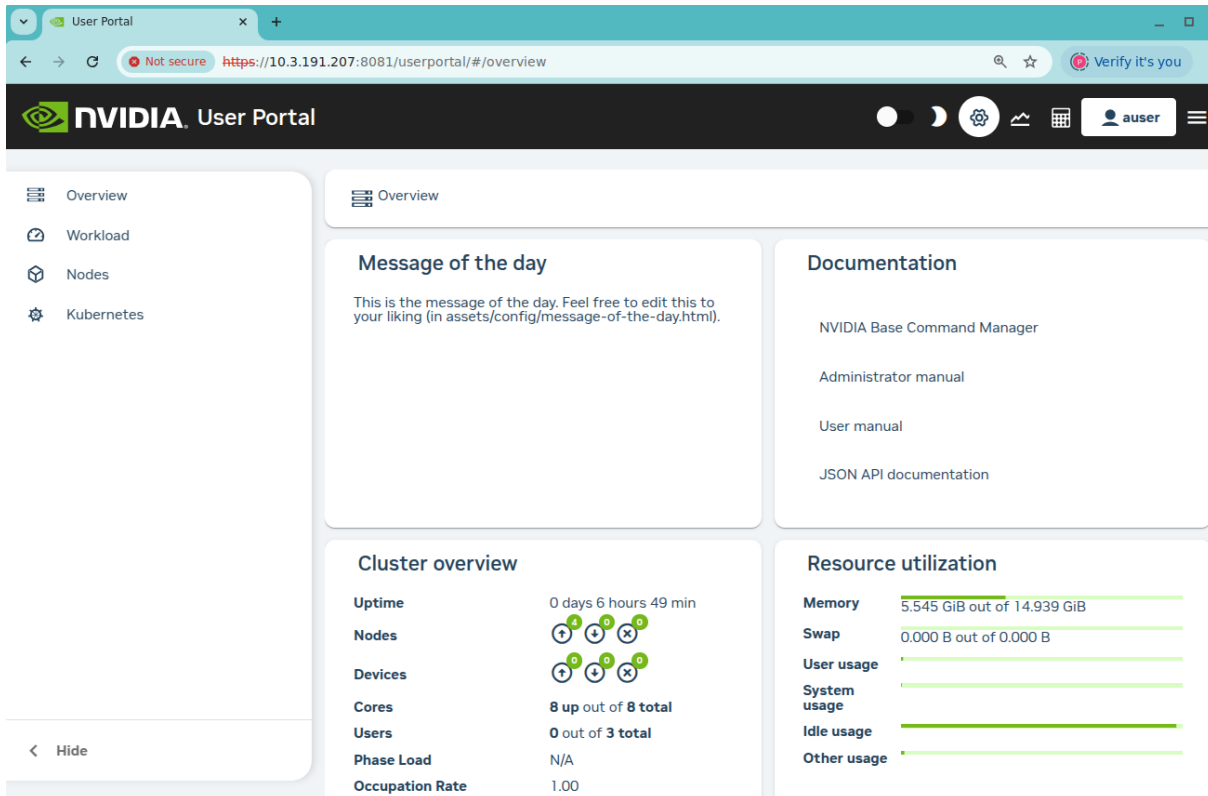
User Portal ×
+

Not secure https://10.3.191.207:8081/userportal/#/overview

Verify it's you

NVIDIA. User Portal

auser

Overview
Workload
Nodes
Kubernetes

Hide

Overview

Message of the day

This is the message of the day. Feel free to edit this to your liking (in assets/config/message-of-the-day.html).

Documentation

NVIDIA Base Command Manager

Administrator manual

User manual

JSON API documentation

Cluster overview

| | |
|---|---|
| Uptime | 0 days 6 hours 49 min |
| Nodes | 4 0 0 |
| Devices | 0 0 0 |
| Cores | 8 up out of 8 total |
| Users | 0 out of 3 total |
| Phase Load | N/A |
| Occupation Rate | 1.00 |

Resource utilization

| | |
|---|---|
| Memory | 5.545 GiB out of 14.939 GiB |
| Swap | 0.000 B out of 0.000 B |
| User usage | |
| System usage | |
| Idle usage | |
| Other usage | |